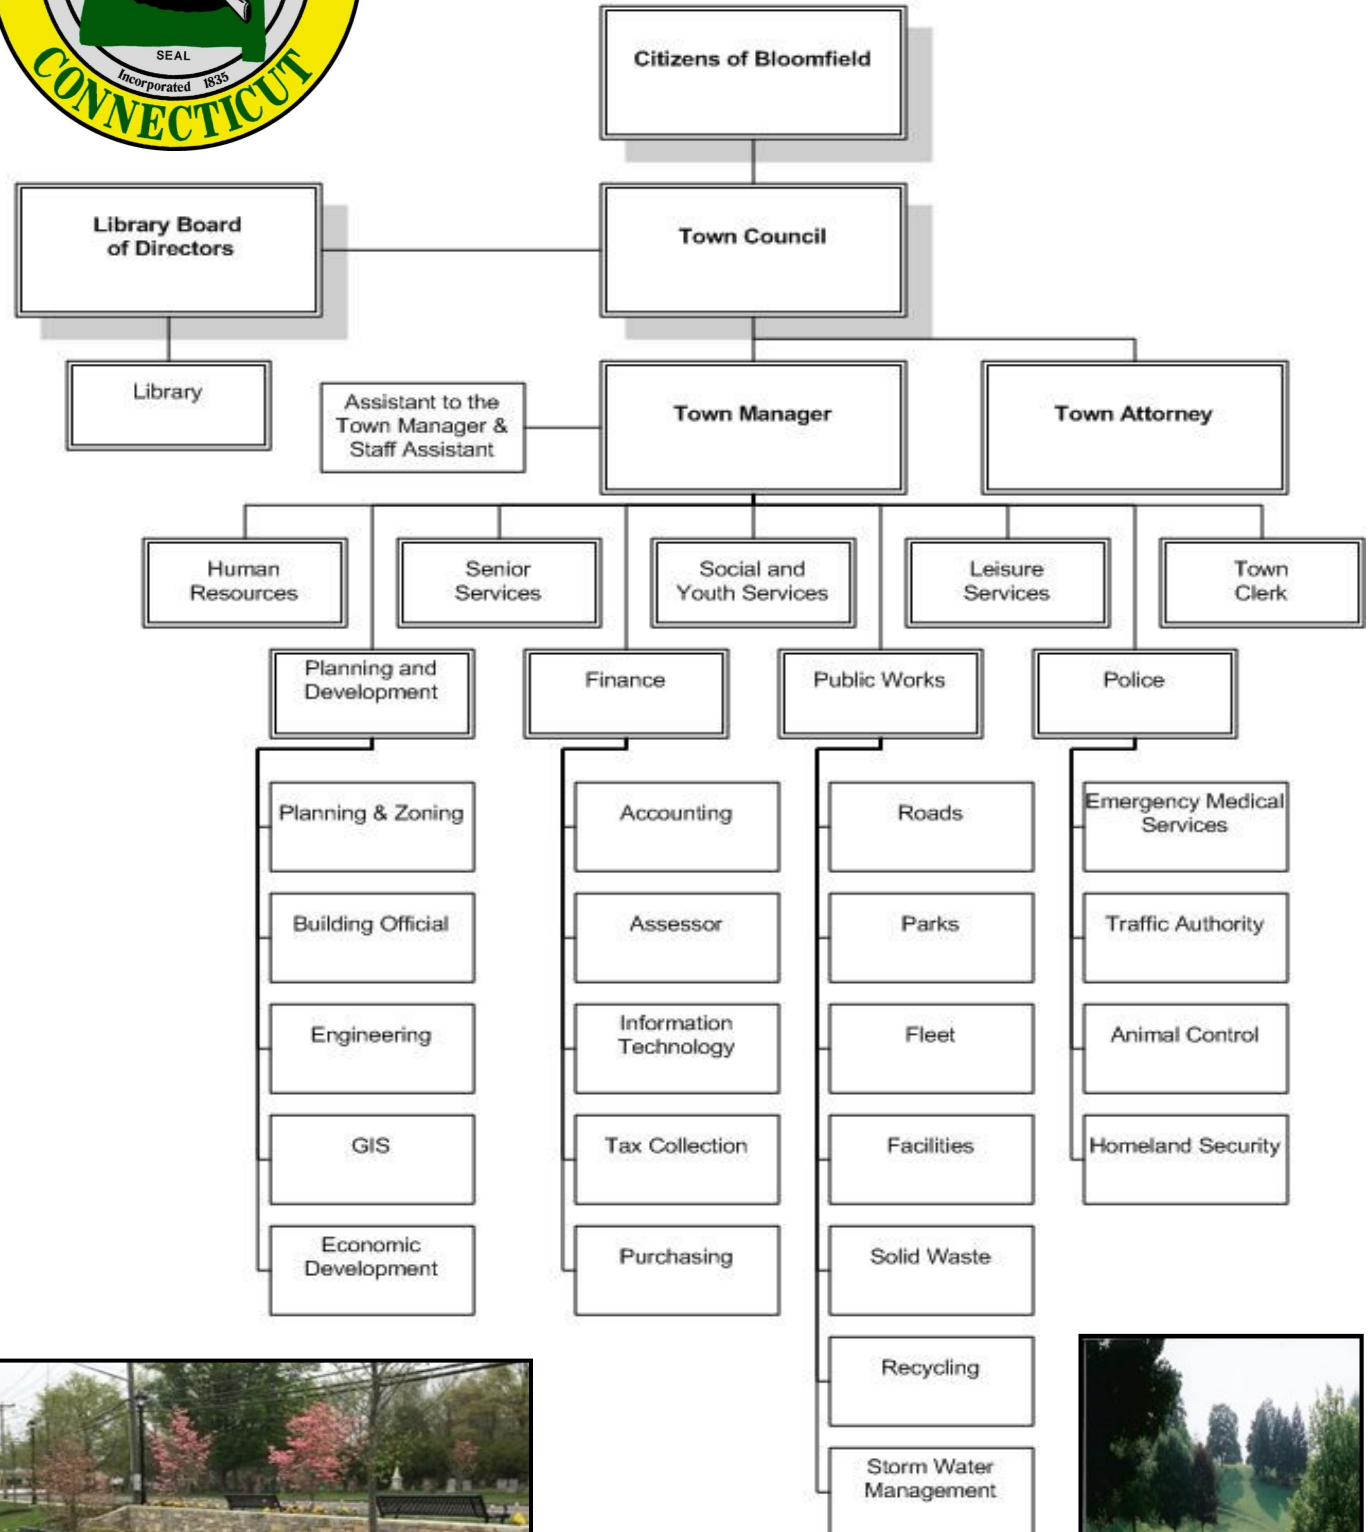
SEAL
Incorporated 1835
CONNECTICUT

Citizens of Bloomfield

Library Board of Directors

Town Council

Library

Assistant to the Town Manager & Staff Assistant

Town Manager

Town Attorney

Human Resources

Senior Services

Social and Youth Services

Leisure Services

Town Clerk

Planning and Development

Finance

Public Works

Police

Planning & Zoning

Building Official

Engineering

GIS

Economic Development

Accounting

Assessor

Information Technology

Tax Collection

Purchasing

Roads

Parks

Fleet

Facilities

Solid Waste

Recycling

Storm Water Management

Emergency Medical Services

Traffic Authority

Animal Control

Homeland Security